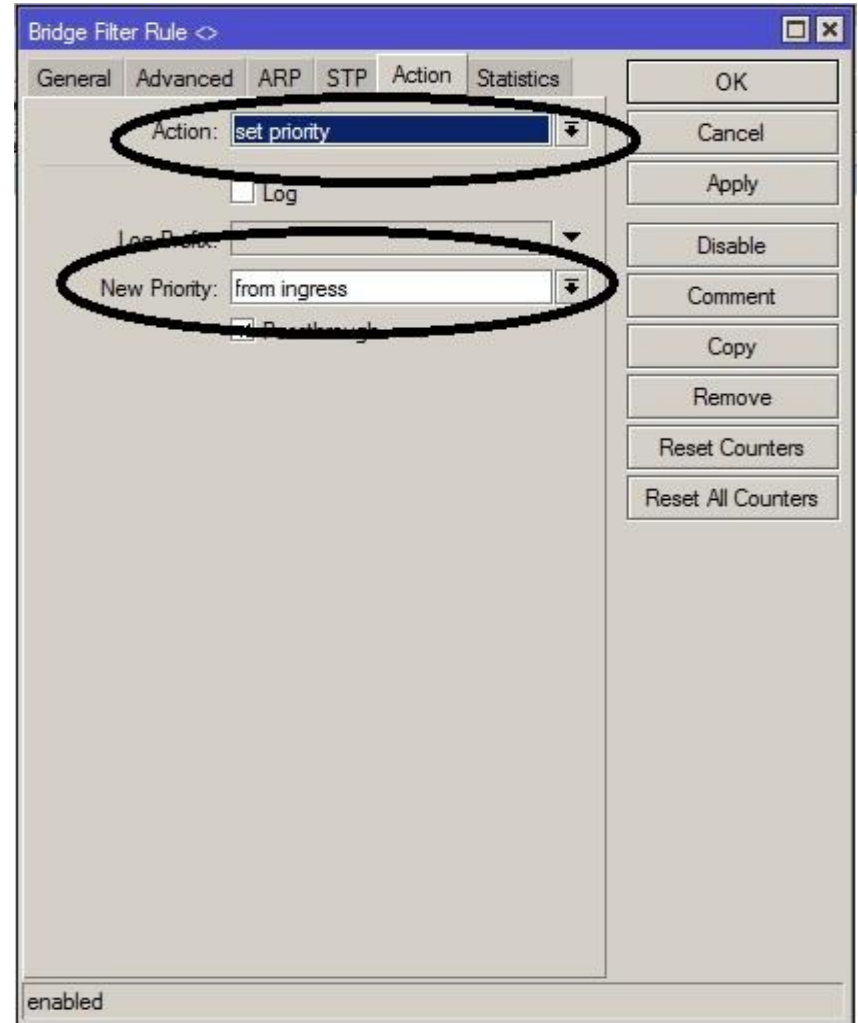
Bridge Filter Rule <>

General Advanced ARP STP Action Statistics

Action: set priority

Log

Log Prefix:

New Priority: from ingress

Passthrough

OK

Cancel

Apply

Disable

Comment

Copy

Remove

Reset Counters

Reset All Counters

enabled